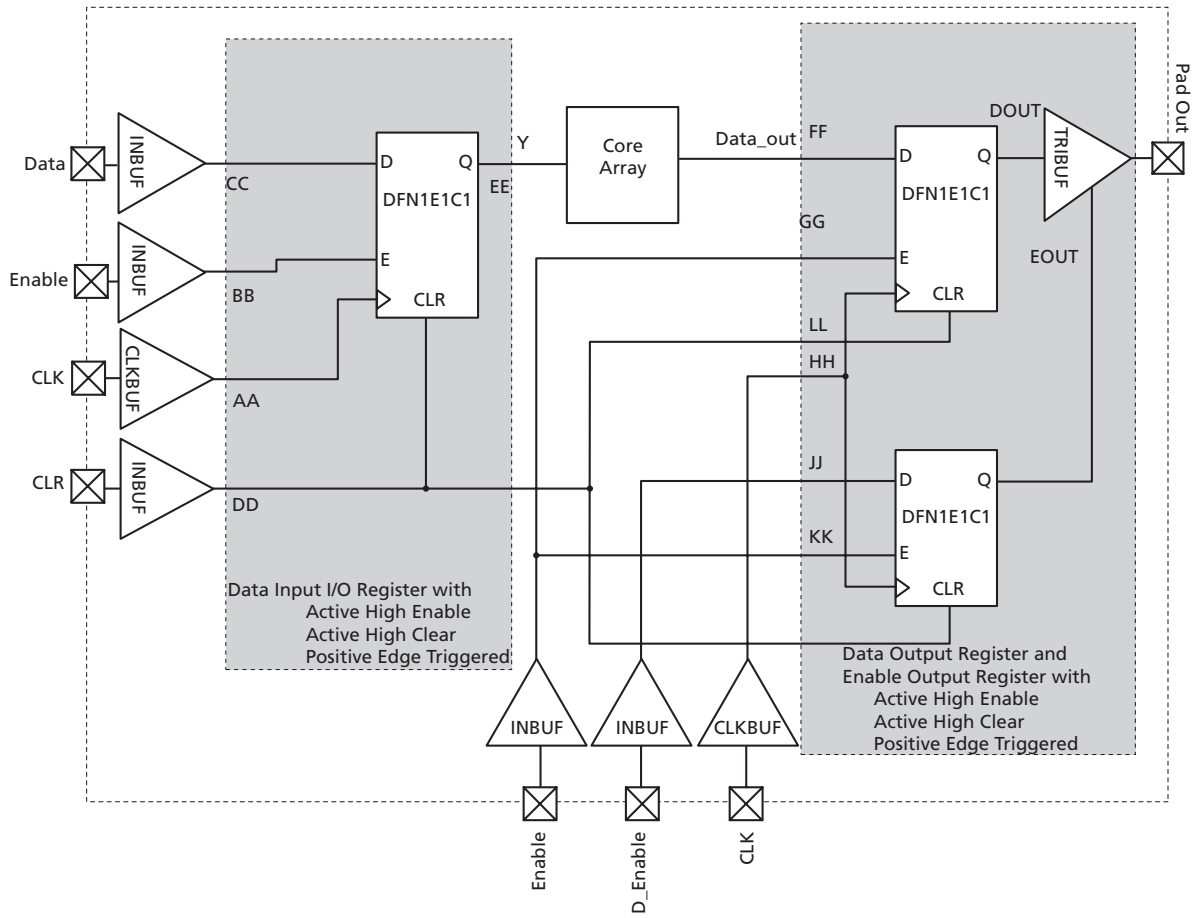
Data
INBUF
CC
Enable
INBUF
BB
CLK
CLKBUF
AA
CLR
INBUF
DD
D
Q
DFN1E1C1
E
CLR
Y
EE
Core Array
Data_out
FF
GG
D
Q
DFN1E1C1
E
CLR
DOUT
TRIBUF
EOUT
Pad Out
LL
HH
JJ
KK
D
Q
DFN1E1C1
E
CLR
Data Input I/O Register with
Active High Enable
Active High Clear
Positive Edge Triggered
Data Output Register and
Enable Output Register with
Active High Enable
Active High Clear
Positive Edge Triggered
INBUF
INBUF
CLKBUF
Enable
D_Enable
CLK